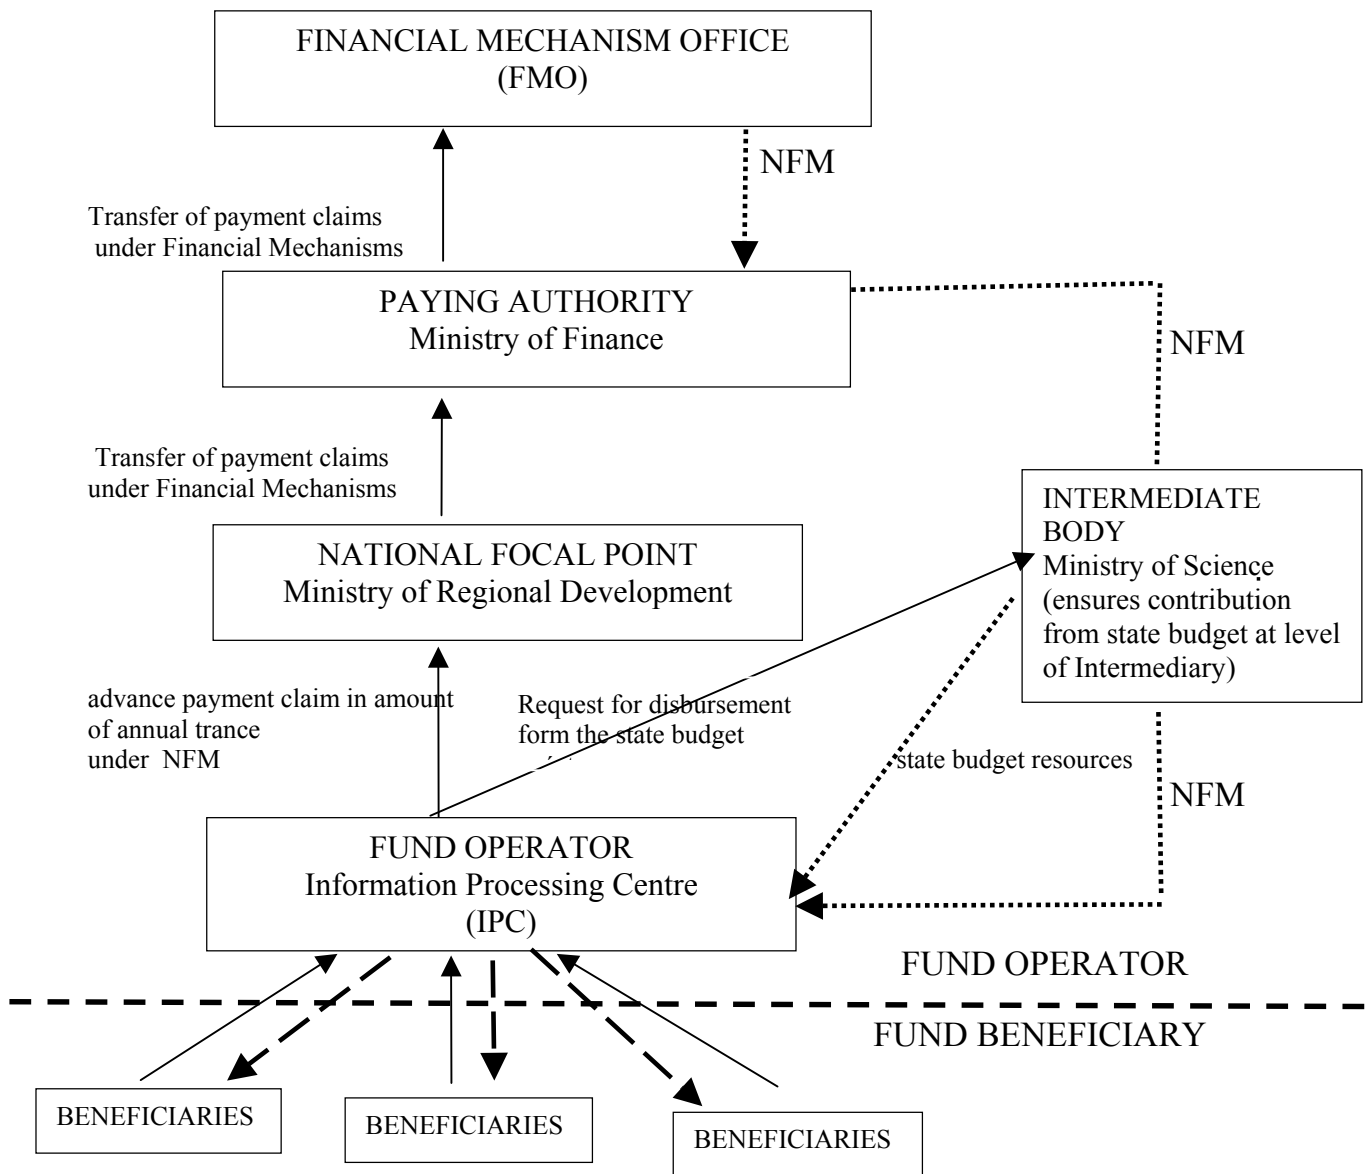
FINANCIAL MECHANISM OFFICE
(FMO)

NFM

Transfer of payment claims under Financial Mechanisms

PAYING AUTHORITY
Ministry of Finance

NFM

Transfer of payment claims under Financial Mechanisms

INTERMEDIATE BODY
Ministry of Science
(ensures contribution from state budget at level of Intermediary)

NATIONAL FOCAL POINT
Ministry of Regional Development

advance payment claim in amount of annual trance under NFM

Request for disbursement form the state budget

state budget resources

NFM

FUND OPERATOR
Information Processing Centre
(IPC)

FUND OPERATOR

FUND BENEFICIARY

BENEFICIARIES

BENEFICIARIES

BENEFICIARIES